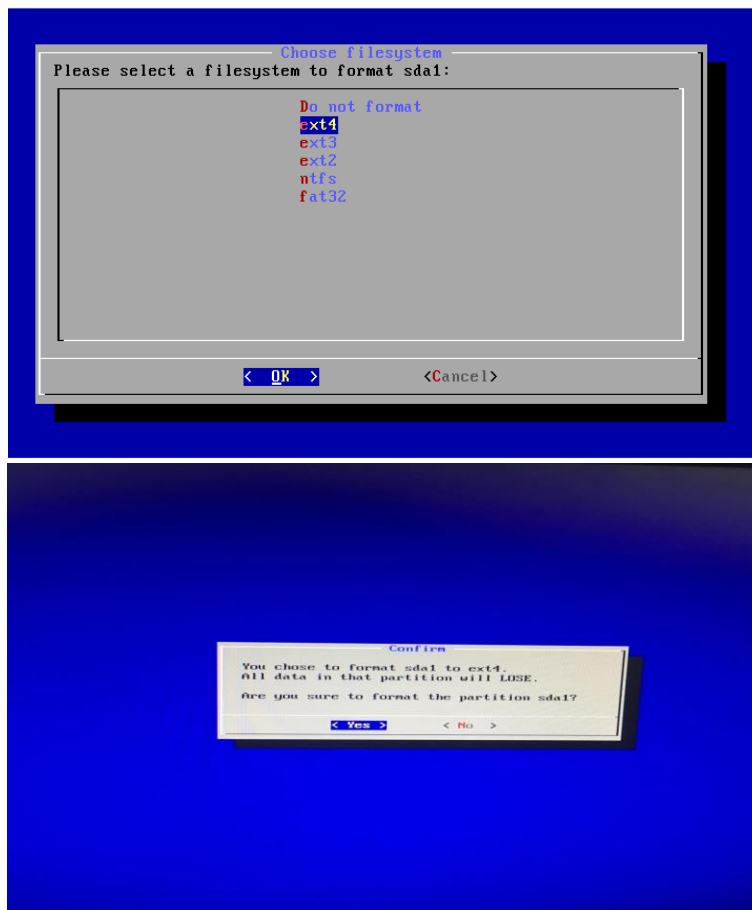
Choose filesystem
Please select a filesystem to format sda1:

Do not format
ext4
ext3
ext2
ntfs
fat32

< OK >
<Cancel>

Confirm
You chose to format sda1 to ext4.
All data in that partition will LOSE.

Are you sure to format the partition sda1?

< Yes >
< No >